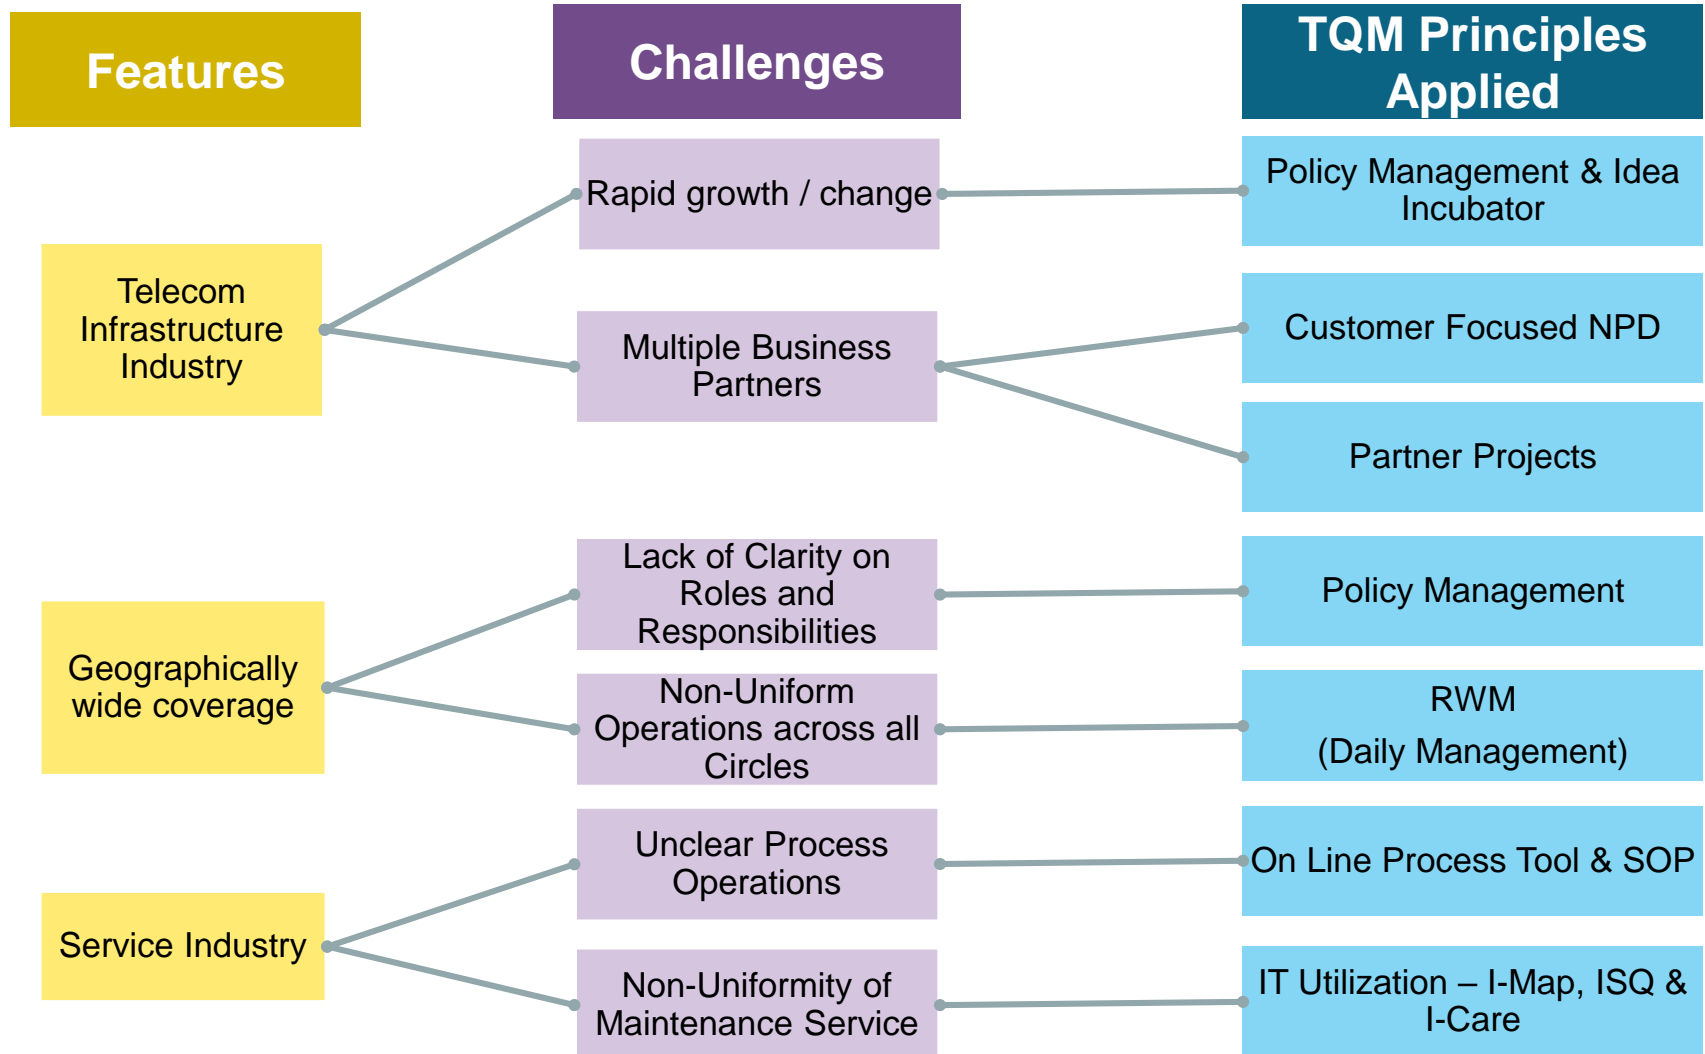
Features

Challenges

TQM Principles Applied

Telecom Infrastructure Industry

Rapid growth / change

Policy Management & Idea Incubator

Multiple Business Partners

Customer Focused NPD

Partner Projects

Geographically wide coverage

Lack of Clarity on Roles and Responsibilities

Policy Management

Non-Uniform Operations across all Circles

RWM

(Daily Management)

Service Industry

Unclear Process Operations

On Line Process Tool & SOP

Non-Uniformity of Maintenance Service

IT Utilization – I-Map, ISQ & I-Care